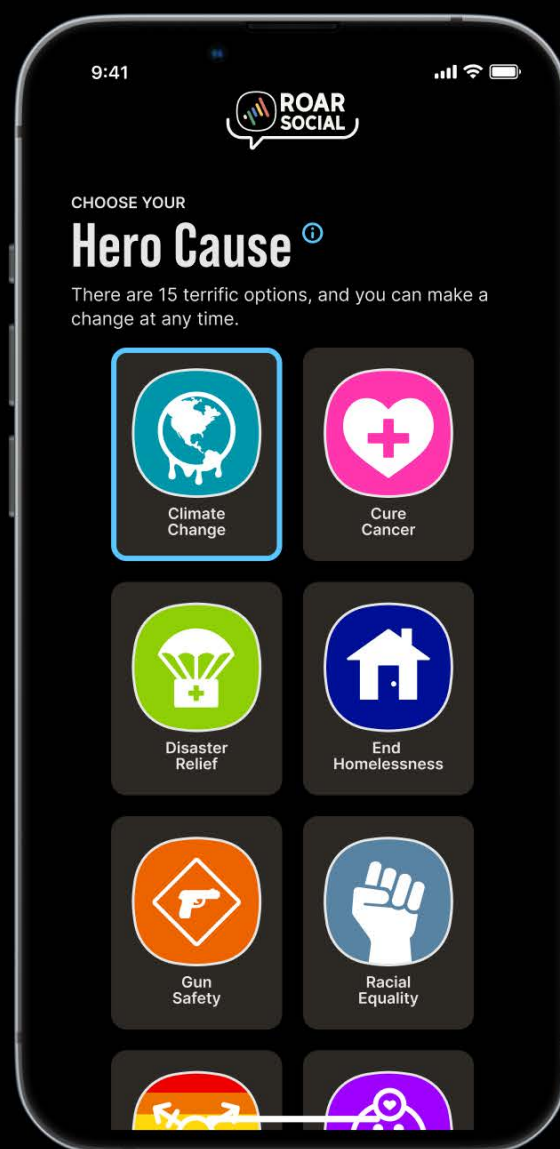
9:41

ROAR SOCIAL

CHOOSE YOUR

Hero Cause

There are 15 terrific options, and you can make a change at any time.

Climate Change

Cure Cancer

Disaster Relief

End Homelessness

Gun Safety

Racial Equality